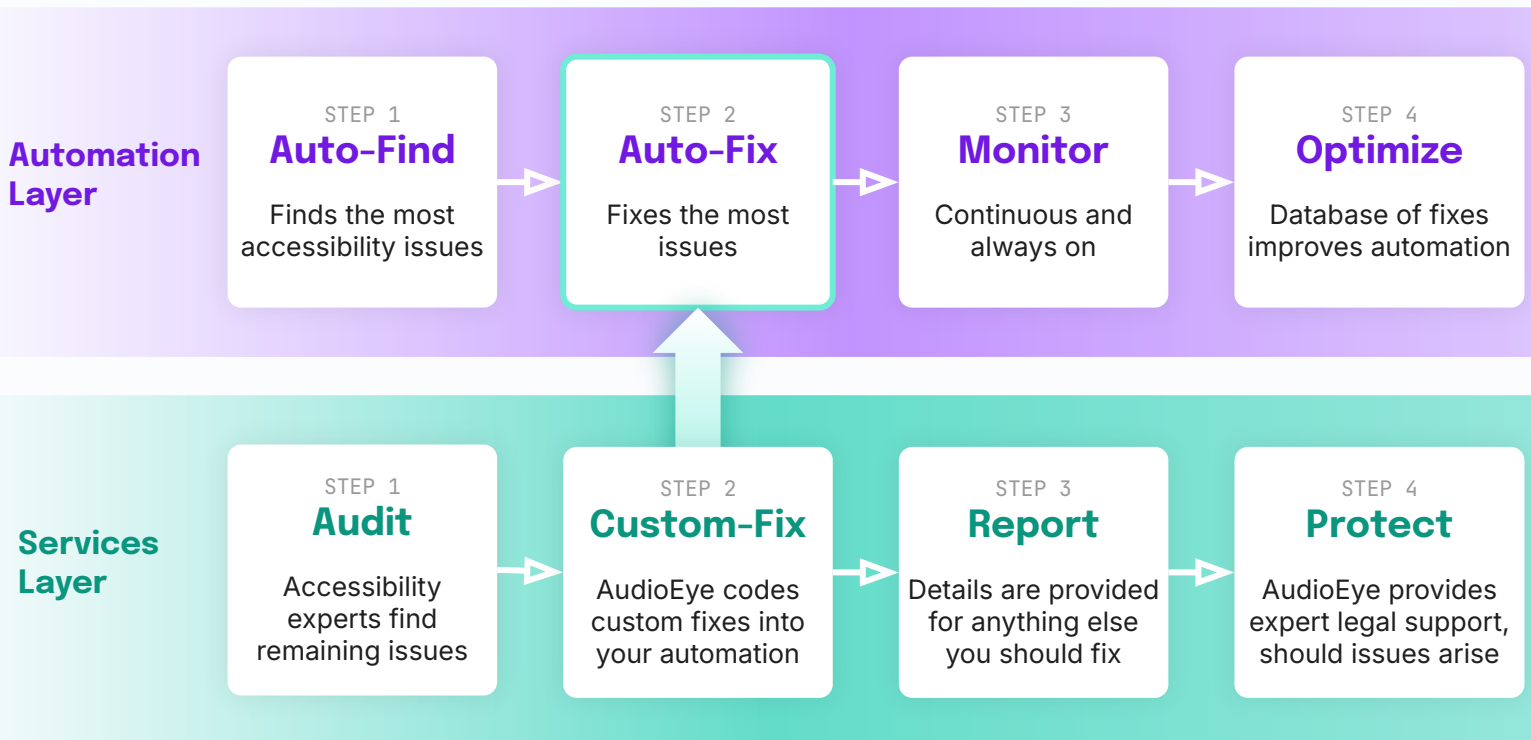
Automation Layer

STEP 1
Auto-Find
Finds the most accessibility issues

STEP 2
Auto-Fix
Fixes the most issues

STEP 3
Monitor
Continuous and always on

STEP 4
Optimize
Database of fixes improves automation

Services Layer

STEP 1
Audit
Accessibility experts find remaining issues

STEP 2
Custom-Fix
AudioEye codes custom fixes into your automation

STEP 3
Report
Details are provided for anything else you should fix

STEP 4
Protect
AudioEye provides expert legal support, should issues arise